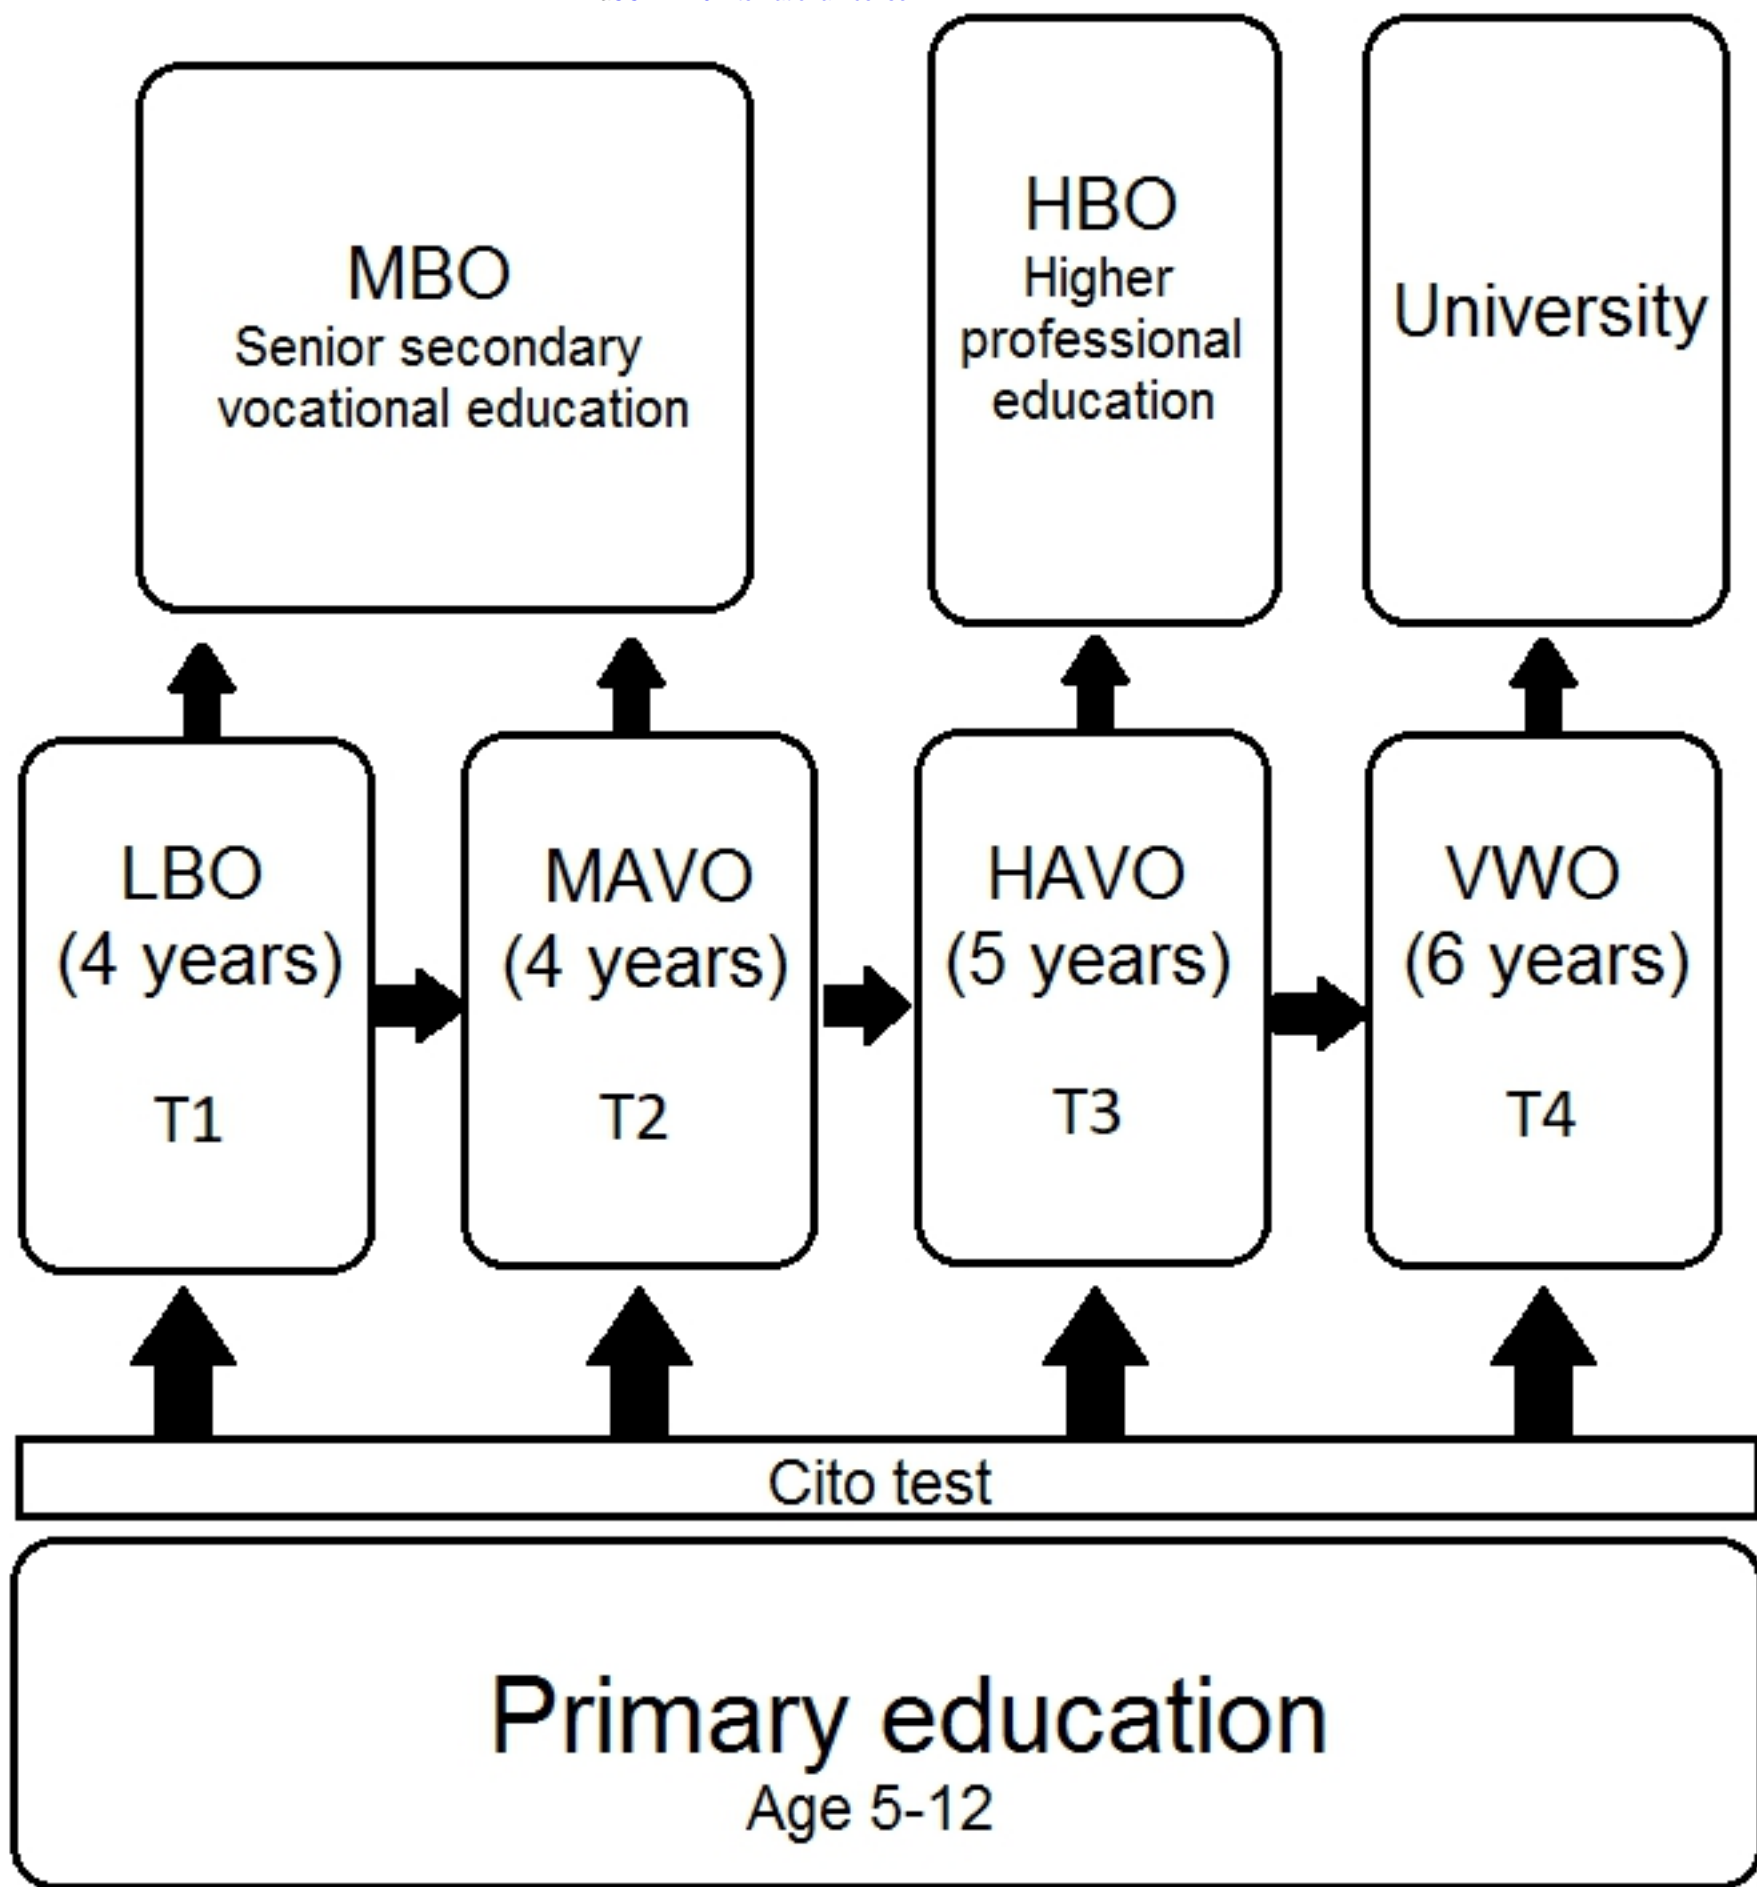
MBO
Senior secondary vocational education

HBO
Higher professional education

University

LBO
(4 years)

T1

MAVO
(4 years)

T2

HAVO
(5 years)

T3

VWO
(6 years)

T4

Cito test

Primary education
Age 5-12